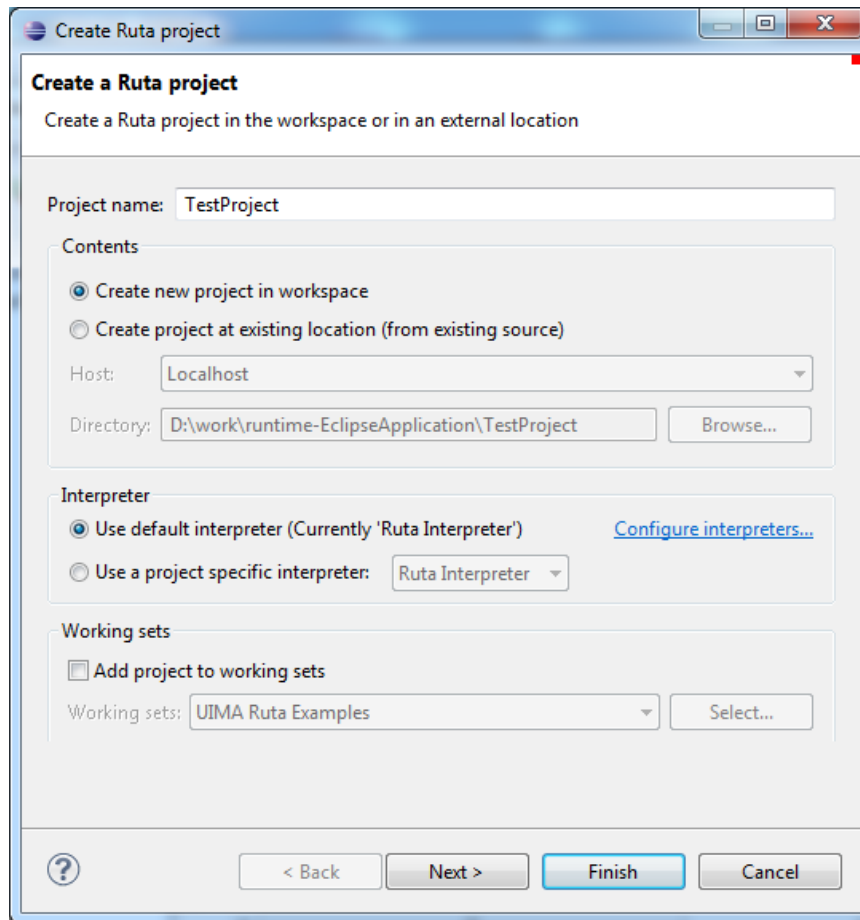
Create Ruta project

Create a Ruta project

Create a Ruta project in the workspace or in an external location

Project name: TestProject

Contents

Create new project in workspace

Create project at existing location (from existing source)

Host: Localhost

Directory: D:\work\runtime-EclipseApplication\TestProject Browse...

Interpreter

Use default interpreter (Currently 'Ruta Interpreter') Configure interpreters...

Use a project specific interpreter: Ruta Interpreter

Working sets

Add project to working sets

Working sets: UIMA Ruta Examples Select...

?

< Back Next > Finish Cancel